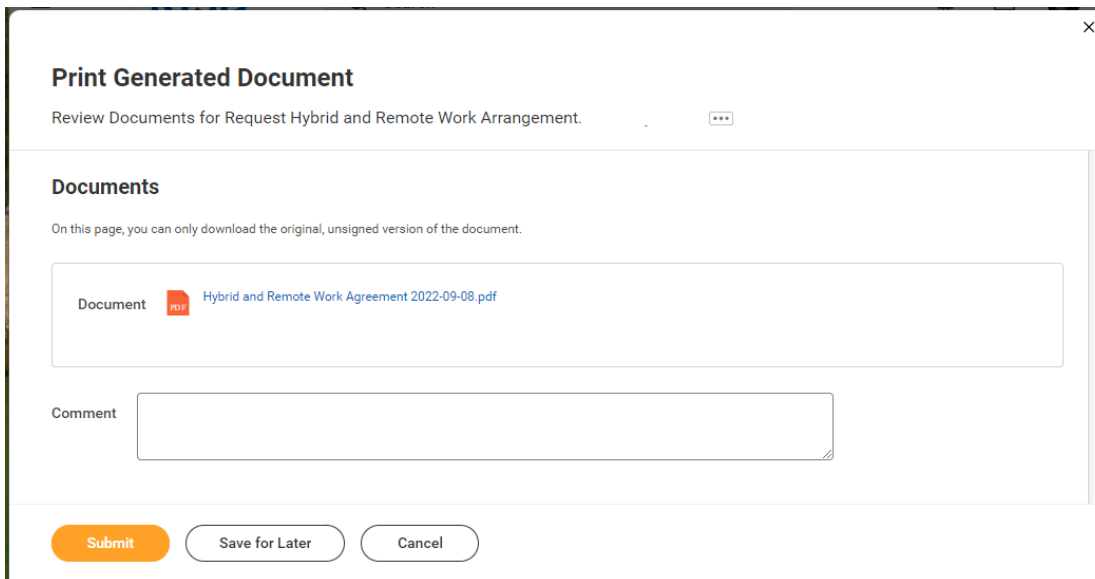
Print Generated Document

Review Documents for Request Hybrid and Remote Work Arrangement.

Documents

On this page, you can only download the original, unsigned version of the document.

Document PDF Hybrid and Remote Work Agreement 2022-09-08.pdf

Comment

Submit Save for Later Cancel